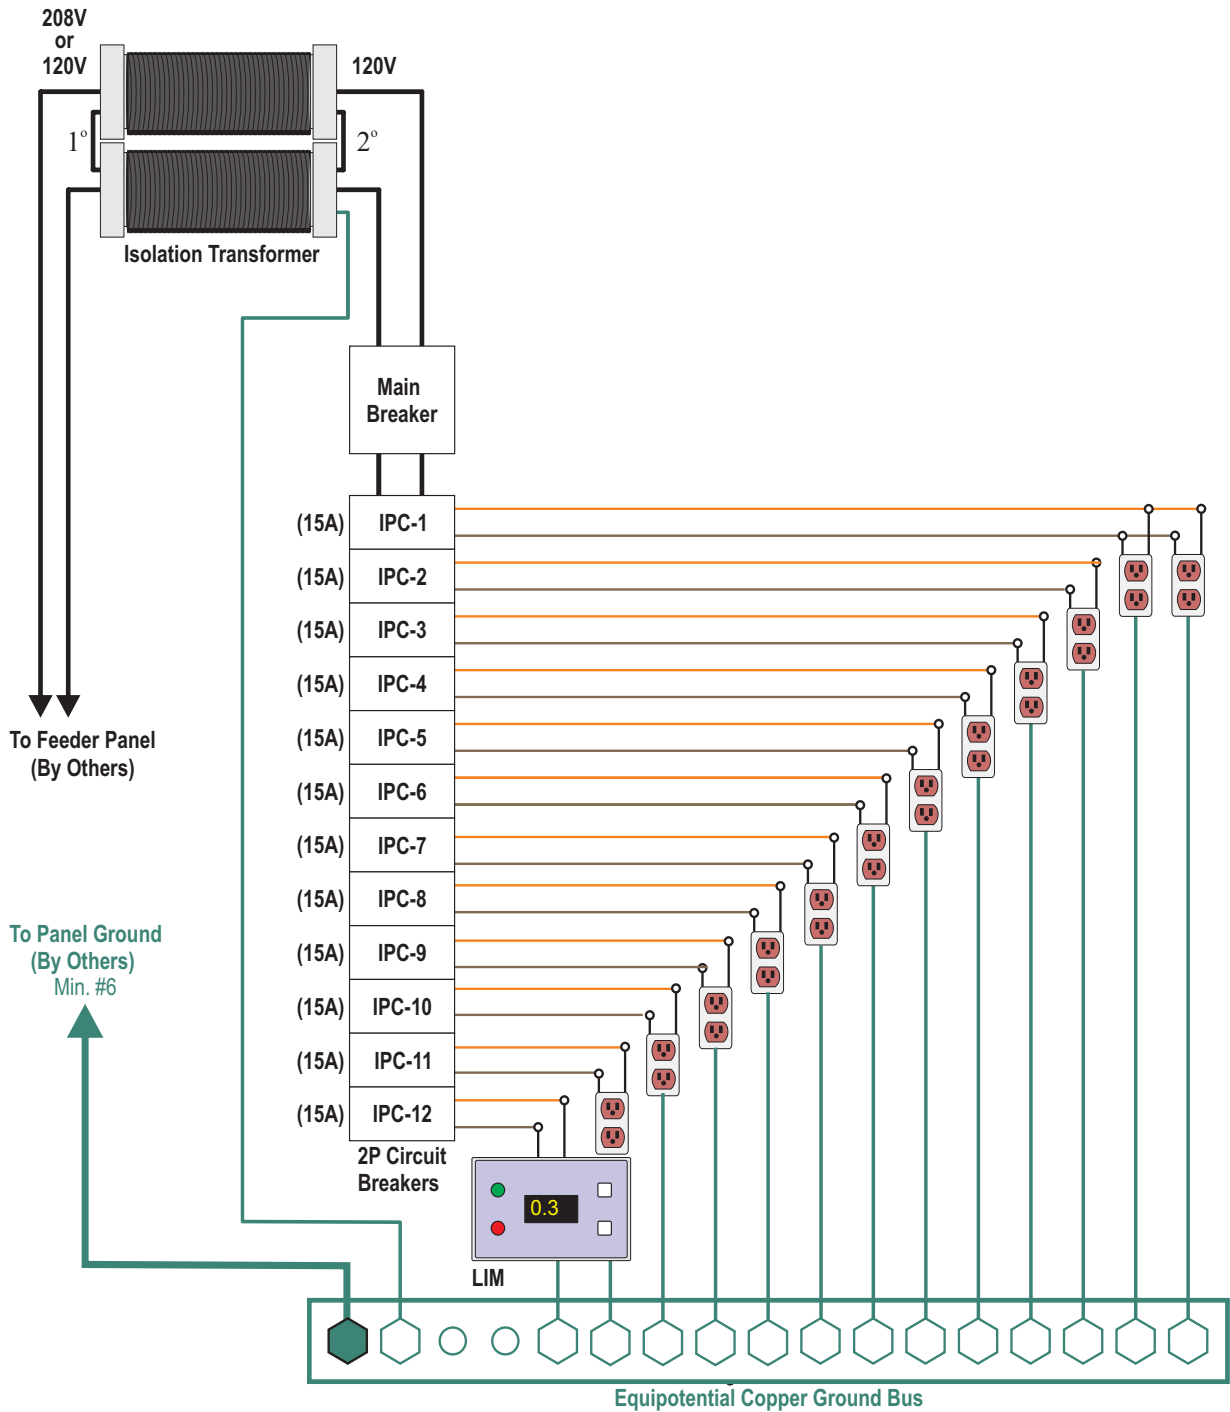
208V
or
120V

120V

1°

2°

Isolation Transformer

Main Breaker

| (15A) | IPC-1 |
|---|---|
| (15A) | IPC-2 |
| (15A) | IPC-3 |
| (15A) | IPC-4 |
| (15A) | IPC-5 |
| (15A) | IPC-6 |
| (15A) | IPC-7 |
| (15A) | IPC-8 |
| (15A) | IPC-9 |
| (15A) | IPC-10 |
| (15A) | IPC-11 |
| (15A) | IPC-12 |

2P Circuit Breakers

To Feeder Panel
(By Others)

To Panel Ground
(By Others)
Min. #6

0.3

LIM

Equipotential Copper Ground Bus